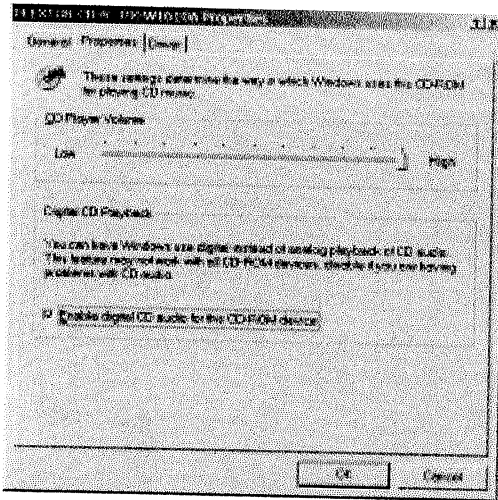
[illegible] Properties

General Properties Driver

These settings determine the way in which Windows uses the CD-ROM for playing CD music.

CD Player Volume

Low High

Digital CD Playback

You can have Windows use digital instead of analog playback of CD audio. This feature may not work with all CD-ROM devices, disable if you are having problems with CD audio.

Enable digital CD audio for this CD-ROM device.

OK Cancel